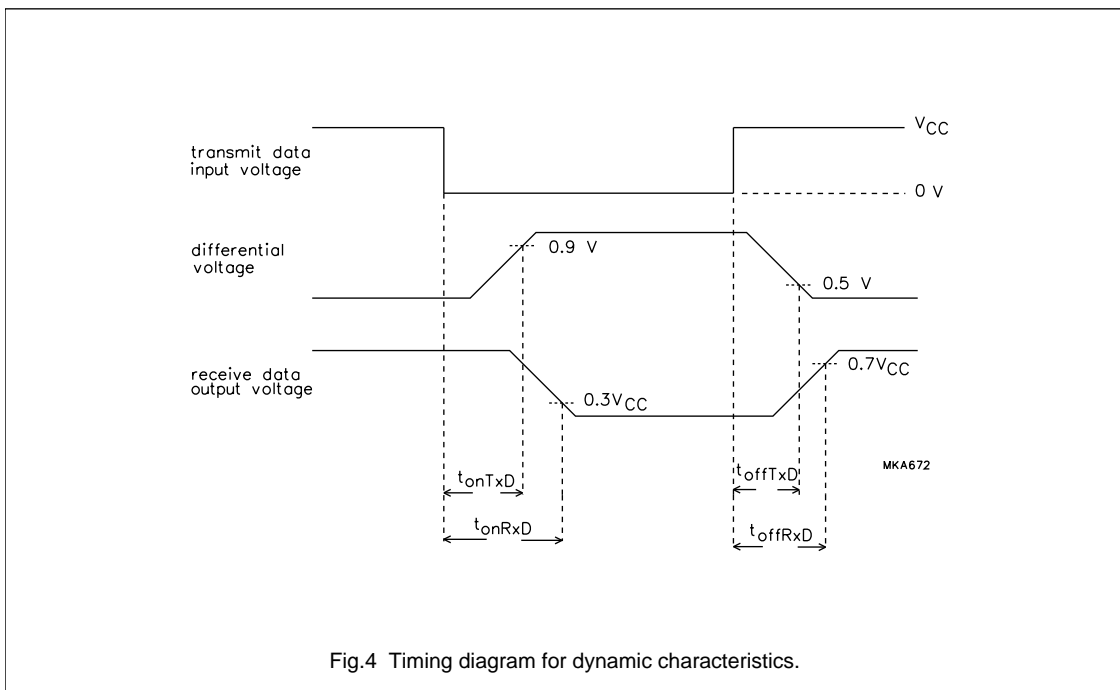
transmit data input voltage

$V_{CC}$

0 V

differential voltage

0.9 V

0.5 V

receive data output voltage

$0.7V_{CC}$

$0.3V_{CC}$

MKA672

$t_{onTxD}$

$t_{onRxD}$

$t_{offTxD}$

$t_{offRxD}$

Fig.4 Timing diagram for dynamic characteristics.